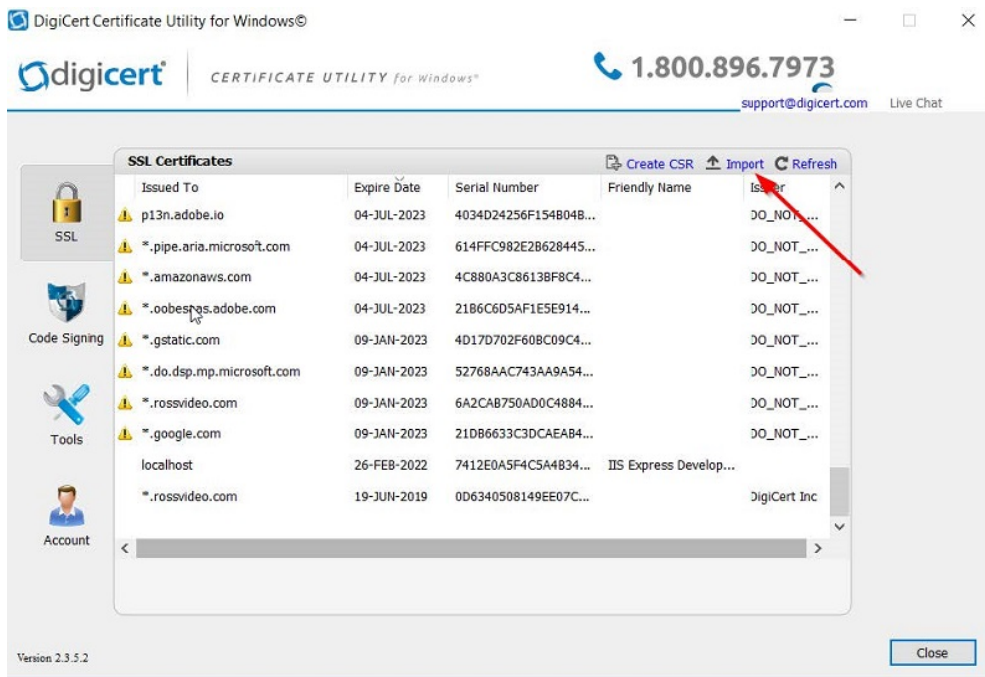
DigiCert Certificate Utility for Windows©

digicert CERTIFICATE UTILITY for Windows®

1.800.896.7973

support@digicert.com Live Chat

SSL

Code Signing

Tools

Account

SSL Certificates

Create CSR Import Refresh

| Issued To | Expire Date | Serial Number | Friendly Name | Issuer |
|---|---|---|---|---|
| p13n.adobe.io | 04-JUL-2023 | 4034D24256F154B04B... | | DO_NOT_... |
| *.pipe.aria.microsoft.com | 04-JUL-2023 | 614FFC982E2B628445... | | DO_NOT_... |
| *.amazonaws.com | 04-JUL-2023 | 4C880A3C8613BF8C4... | | DO_NOT_... |
| *.oobesaas.adobe.com | 04-JUL-2023 | 21B6C6D5AF1E5E914... | | DO_NOT_... |
| *.gstatic.com | 09-JAN-2023 | 4D17D702F60BC09C4... | | DO_NOT_... |
| *.do.dsp.mp.microsoft.com | 09-JAN-2023 | 52768AAC743AA9A54... | | DO_NOT_... |
| *.rossvideo.com | 09-JAN-2023 | 6A2CAB750AD0C4884... | | DO_NOT_... |
| *.google.com | 09-JAN-2023 | 21DB6633C3DCAEAB4... | | DO_NOT_... |
| localhost | 26-FEB-2022 | 7412E0A5F4C5A4B34... | IIS Express Develop... | |
| *.rossvideo.com | 19-JUN-2019 | 0D6340508149EE07C... | | DigiCert Inc |

Version 2.3.5.2

Close